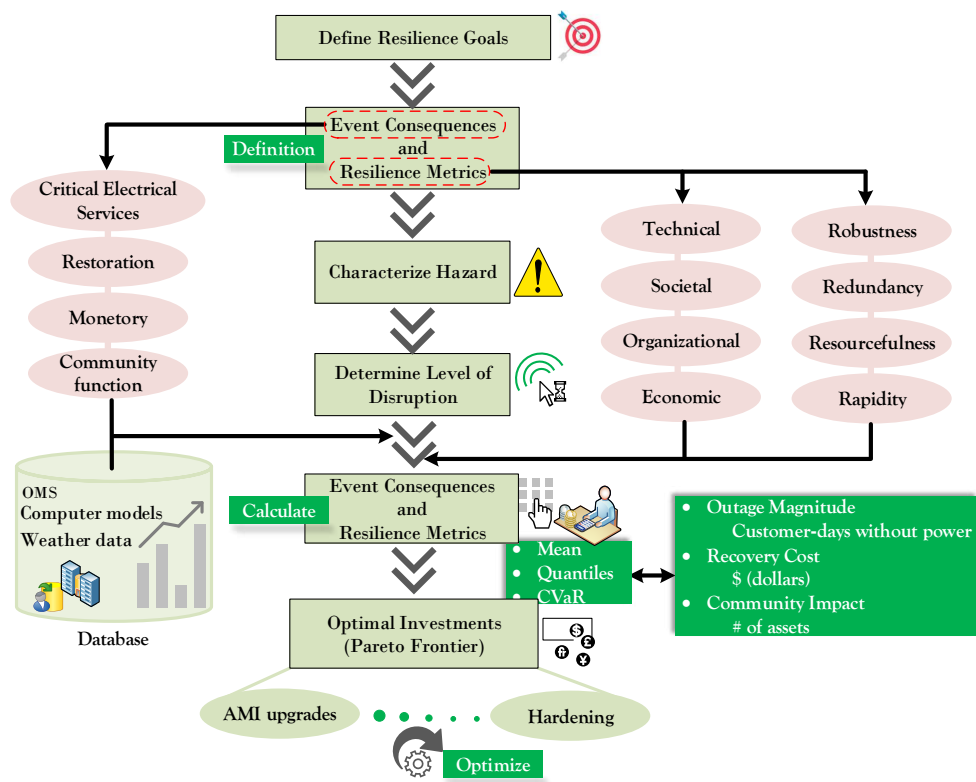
Define Resilience Goals

Event Consequences and Resilience Metrics

Definition

Critical Electrical Services

Restoration

Monetory

Community function

Technical

Societal

Organizational

Economic

Robustness

Redundancy

Resourcefulness

Rapidity

Characterize Hazard

Determine Level of Disruption

OMS
Computer models
Weather data

Database

Calculate

Event Consequences and Resilience Metrics

• Mean
• Quantiles
• CVaR

• Outage Magnitude
Customer-days without power
• Recovery Cost
\$ (dollars)
• Community Impact
# of assets

Optimal Investments (Pareto Frontier)

AMI upgrades

Hardening

Optimize